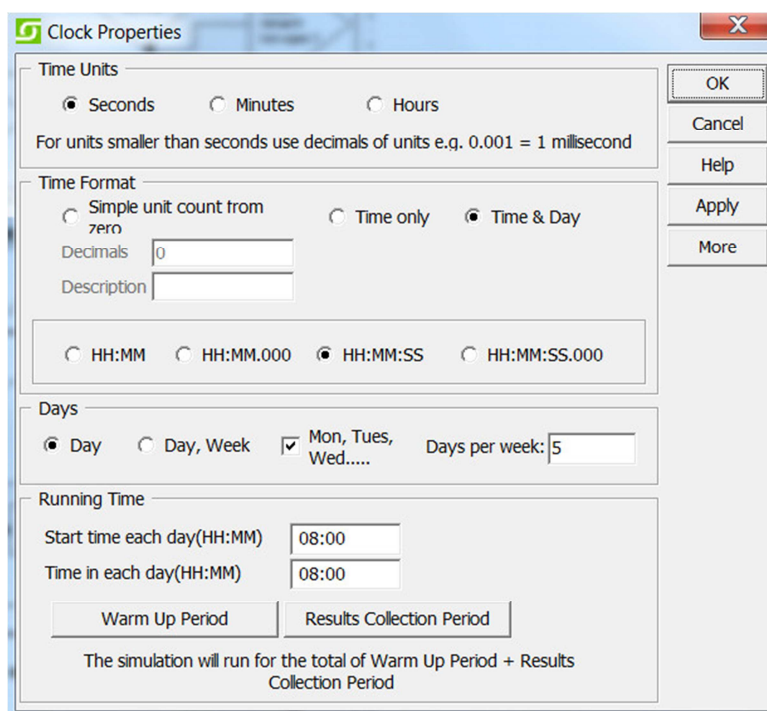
Clock Properties

Time Units

Seconds Minutes Hours

For units smaller than seconds use decimals of units e.g. 0.001 = 1 millisecond

Time Format

Simple unit count from zero Time only Time & Day

Decimals 0

Description

HH:MM HH:MM.000 HH:MM:SS HH:MM:SS.000

Days

Day Day, Week Mon, Tues, Wed..... Days per week: 5

Running Time

Start time each day(HH:MM) 08:00

Time in each day(HH:MM) 08:00

Warm Up Period Results Collection Period

The simulation will run for the total of Warm Up Period + Results Collection Period

OK

Cancel

Help

Apply

More